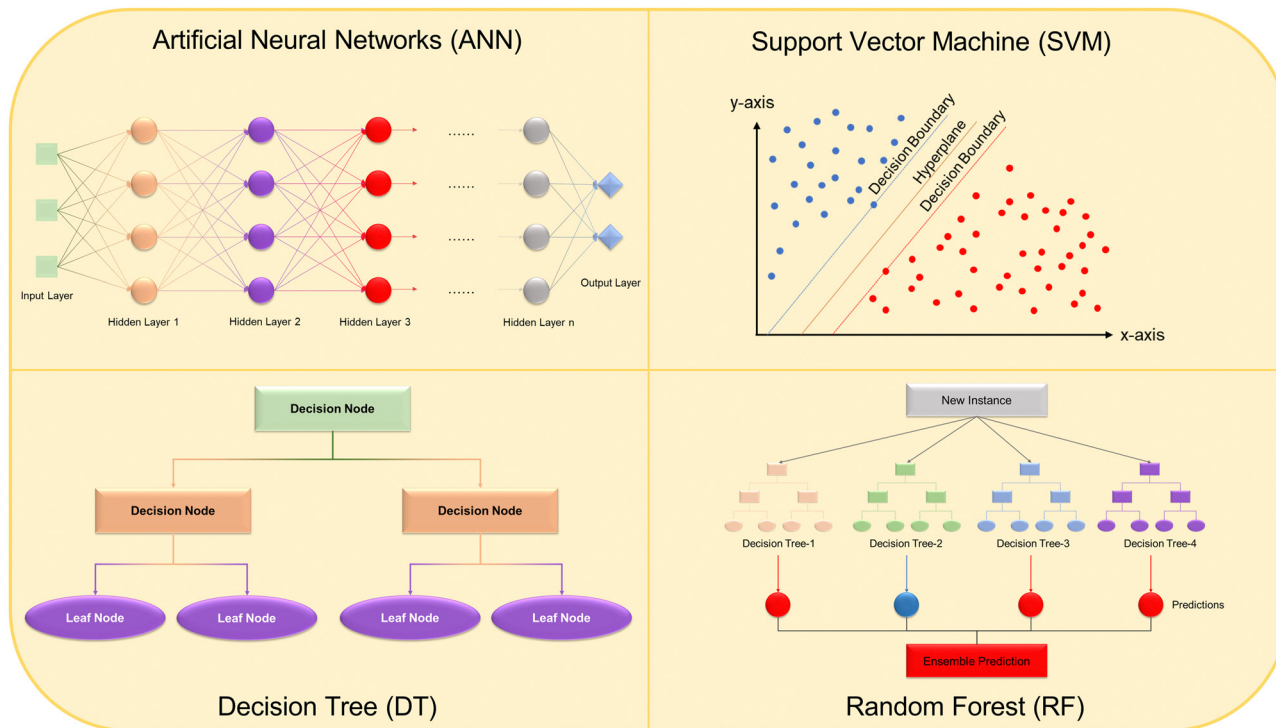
Artificial Neural Networks (ANN)

Input Layer

Hidden Layer 1

Hidden Layer 2

Hidden Layer 3

......

......

......

......

Hidden Layer n

Output Layer

Support Vector Machine (SVM)

y-axis

Decision Boundary

Hyperplane

Decision Boundary

x-axis

Decision Node

Decision Node

Decision Node

Leaf Node

Leaf Node

Leaf Node

Leaf Node

Decision Tree (DT)

New Instance

Decision Tree-1

Decision Tree-2

Decision Tree-3

Decision Tree-4

Predictions

Ensemble Prediction

Random Forest (RF)